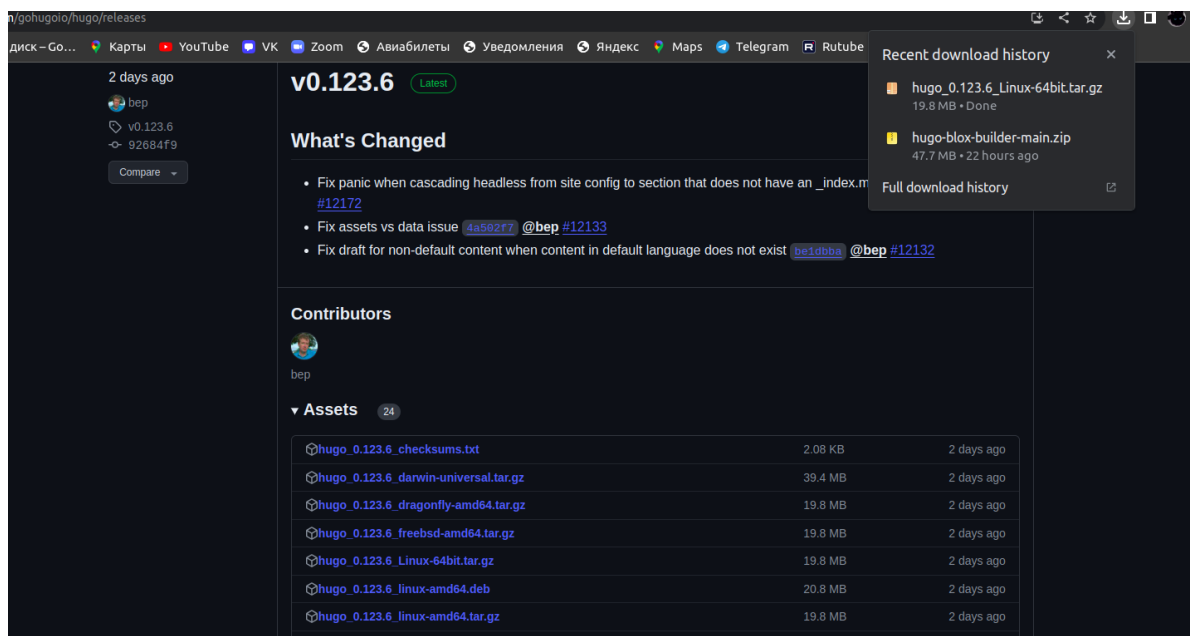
n/gohugoio/hugo/releases

диск – Go... Карты YouTube VK Zoom Авиабилеты Уведомления Яндекс Maps Telegram Rutube

2 days ago
bep
v0.123.6
92684f9
Compare

v0.123.6 Latest

What's Changed

- Fix panic when cascading headless from site config to section that does not have an _index.m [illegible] #12172
- Fix assets vs data issue 4a502f7 @bep #12133
- Fix draft for non-default content when content in default language does not exist be1dbba @bep #12132

Contributors

bep

Assets 24

| | | |
|---|---|---|
| hugo_0.123.6_checksums.txt | 2.08 KB | 2 days ago |
| hugo_0.123.6_darwin-universal.tar.gz | 39.4 MB | 2 days ago |
| hugo_0.123.6_dragonfly-amd64.tar.gz | 19.8 MB | 2 days ago |
| hugo_0.123.6_freebsd-amd64.tar.gz | 19.8 MB | 2 days ago |
| hugo_0.123.6_Linux-64bit.tar.gz | 19.8 MB | 2 days ago |
| hugo_0.123.6_linux-amd64.deb | 20.8 MB | 2 days ago |
| hugo_0.123.6_linux-amd64.tar.gz | 19.8 MB | 2 days ago |

Recent download history
hugo_0.123.6_Linux-64bit.tar.gz
19.8 MB • Done
hugo-blox-builder-main.zip
47.7 MB • 22 hours ago
Full download history